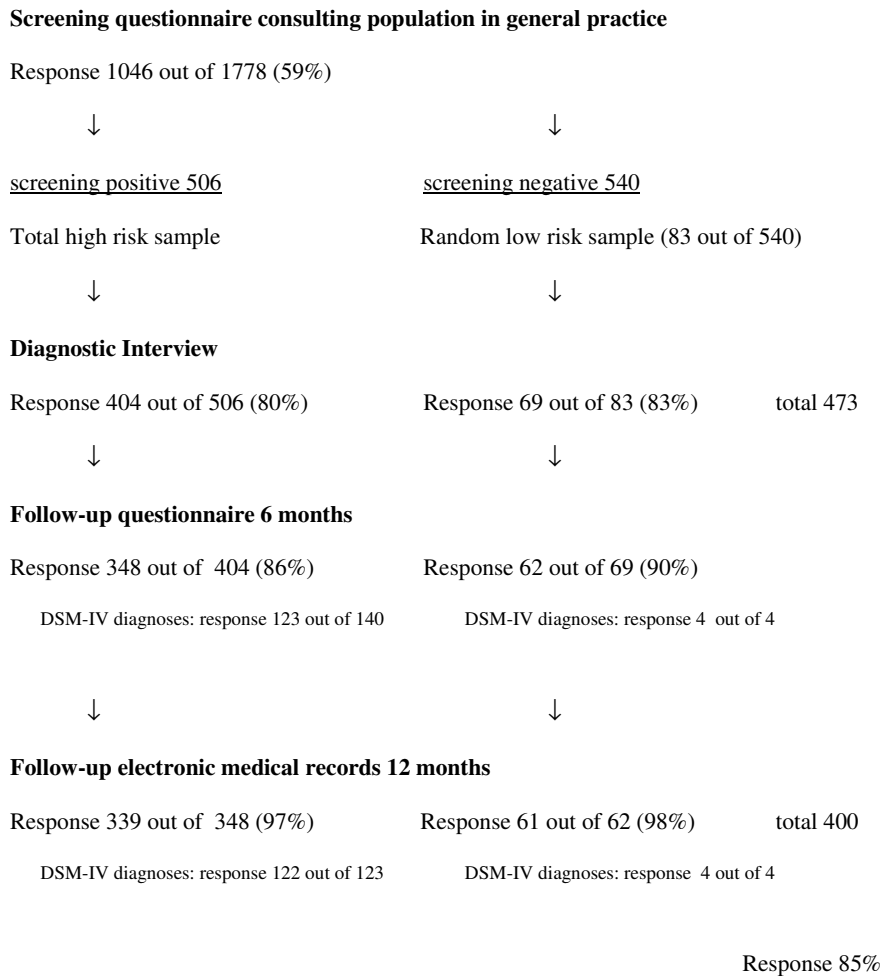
**Screening questionnaire consulting population in general practice**

Response 1046 out of 1778 (59%)

↓ ↓

screening positive 506 screening negative 540

Total high risk sample Random low risk sample (83 out of 540)

↓ ↓

**Diagnostic Interview**

Response 404 out of 506 (80%) Response 69 out of 83 (83%) total 473

↓ ↓

**Follow-up questionnaire 6 months**

Response 348 out of 404 (86%) Response 62 out of 69 (90%)

DSM-IV diagnoses: response 123 out of 140 DSM-IV diagnoses: response 4 out of 4

↓ ↓

**Follow-up electronic medical records 12 months**

Response 339 out of 348 (97%) Response 61 out of 62 (98%) total 400

DSM-IV diagnoses: response 122 out of 123 DSM-IV diagnoses: response 4 out of 4

Response 85%